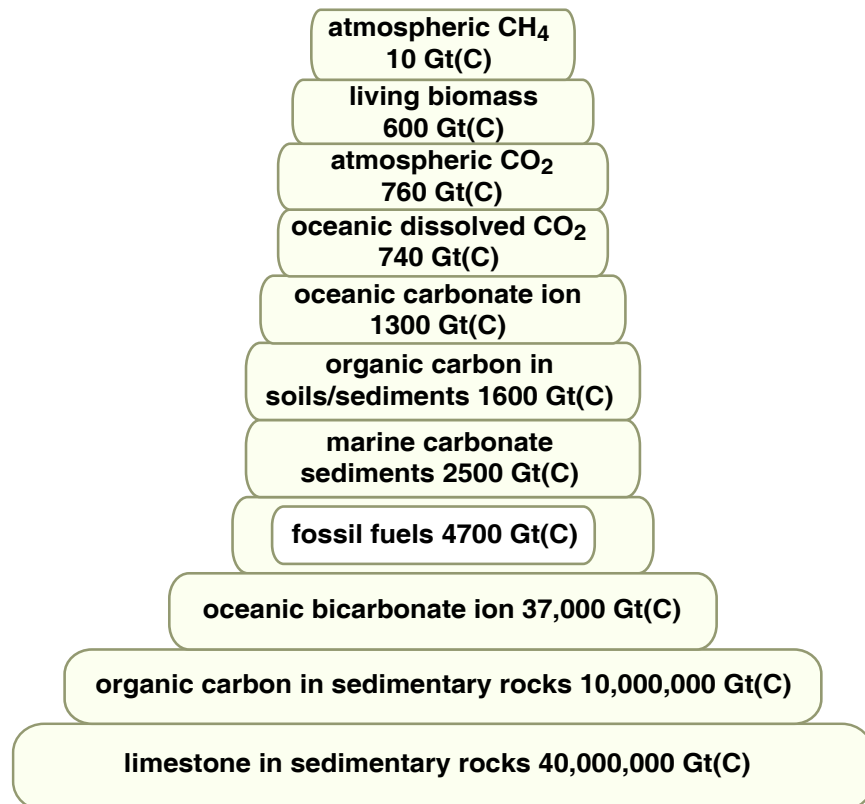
atmospheric $CH_4$
10 Gt(C)

living biomass
600 Gt(C)

atmospheric $CO_2$
760 Gt(C)

oceanic dissolved $CO_2$
740 Gt(C)

oceanic carbonate ion
1300 Gt(C)

organic carbon in
soils/sediments 1600 Gt(C)

marine carbonate
sediments 2500 Gt(C)

fossil fuels 4700 Gt(C)

oceanic bicarbonate ion 37,000 Gt(C)

organic carbon in sedimentary rocks 10,000,000 Gt(C)

limestone in sedimentary rocks 40,000,000 Gt(C)